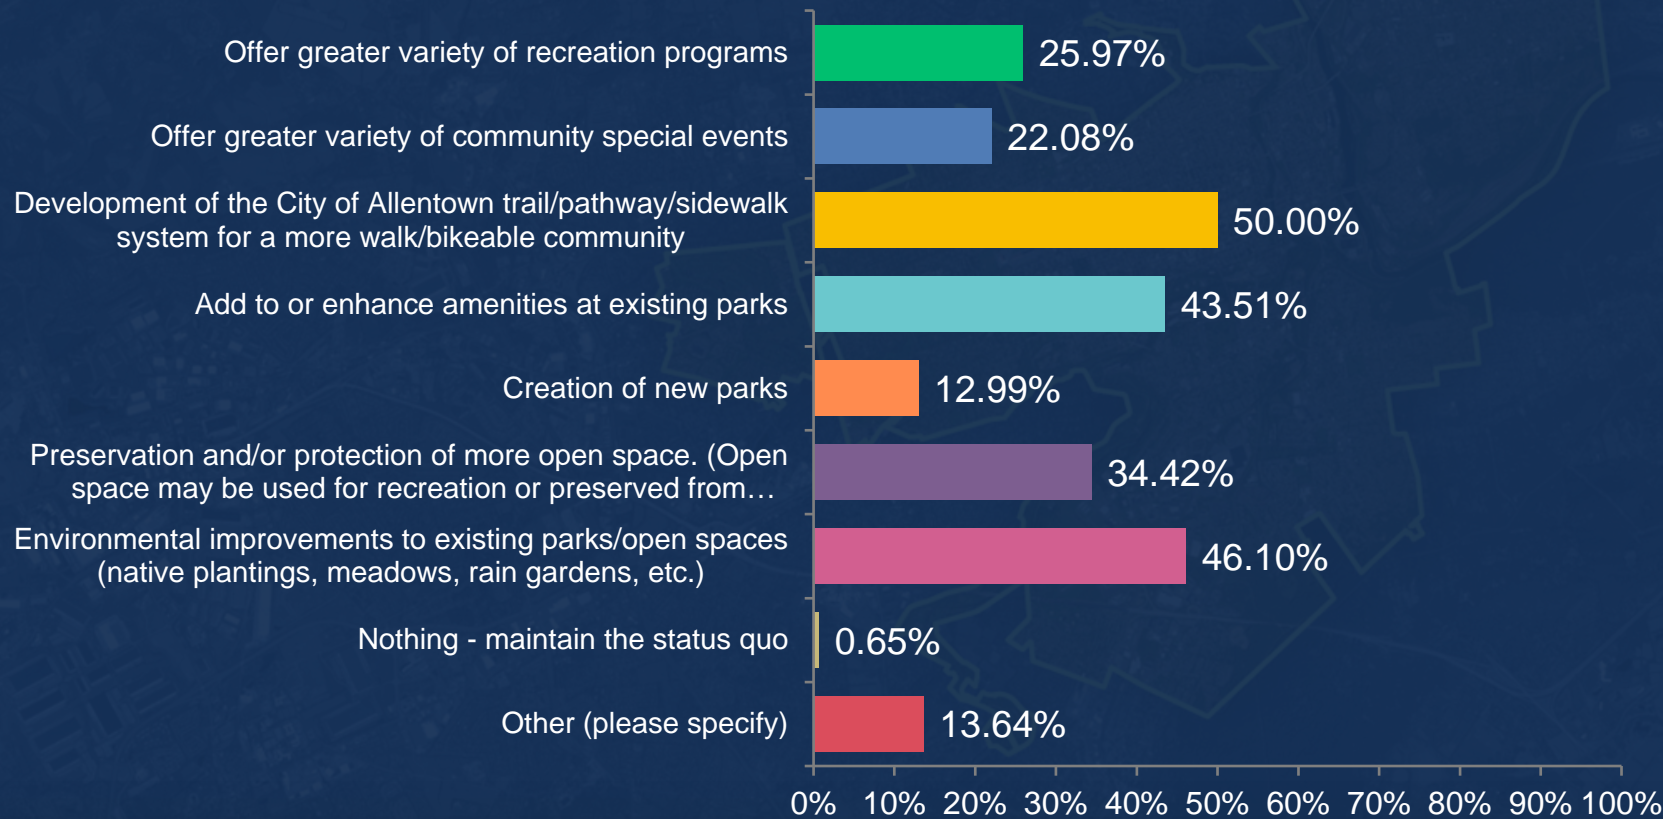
| Option | Percentage |
|---|---|
| Offer greater variety of recreation programs | 25.97% |
| Offer greater variety of community special events | 22.08% |
| Development of the City of Allentown trail/pathway/sidewalk system for a more walk/bikeable community | 50.00% |
| Add to or enhance amenities at existing parks | 43.51% |
| Creation of new parks | 12.99% |
| Preservation and/or protection of more open space. (Open space may be used for recreation or preserved from… | 34.42% |
| Environmental improvements to existing parks/open spaces (native plantings, meadows, rain gardens, etc.) | 46.10% |
| Nothing - maintain the status quo | 0.65% |
| Other (please specify) | 13.64% |

0% 10% 20% 30% 40% 50% 60% 70% 80% 90% 100%